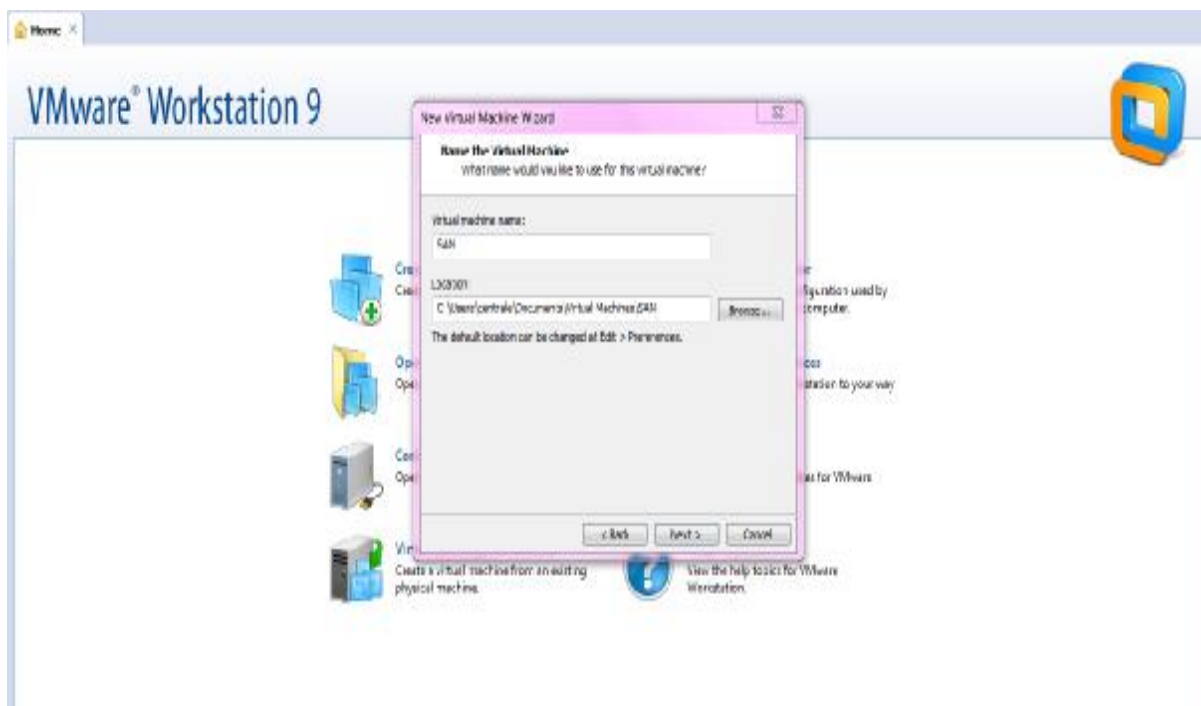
Home ×

VMware® Workstation 9

New Virtual Machine Wizard

Name the Virtual Machine
What name would you like to use for this virtual machine?

Virtual machine name:
SAN

Location:
C:\Users\centrale\Documents\Virtual Machines\SAN
Browse...

The default location can be changed at Edit > Preferences.

< Back Next > Cancel

Cre
Cre

Op
Ope

Con
Ope

Vir
Create a virtual machine from an existing physical machine.

e
figuration used by computer.

ces
station to your way

es for VMware

View the help topics for VMware Workstation.